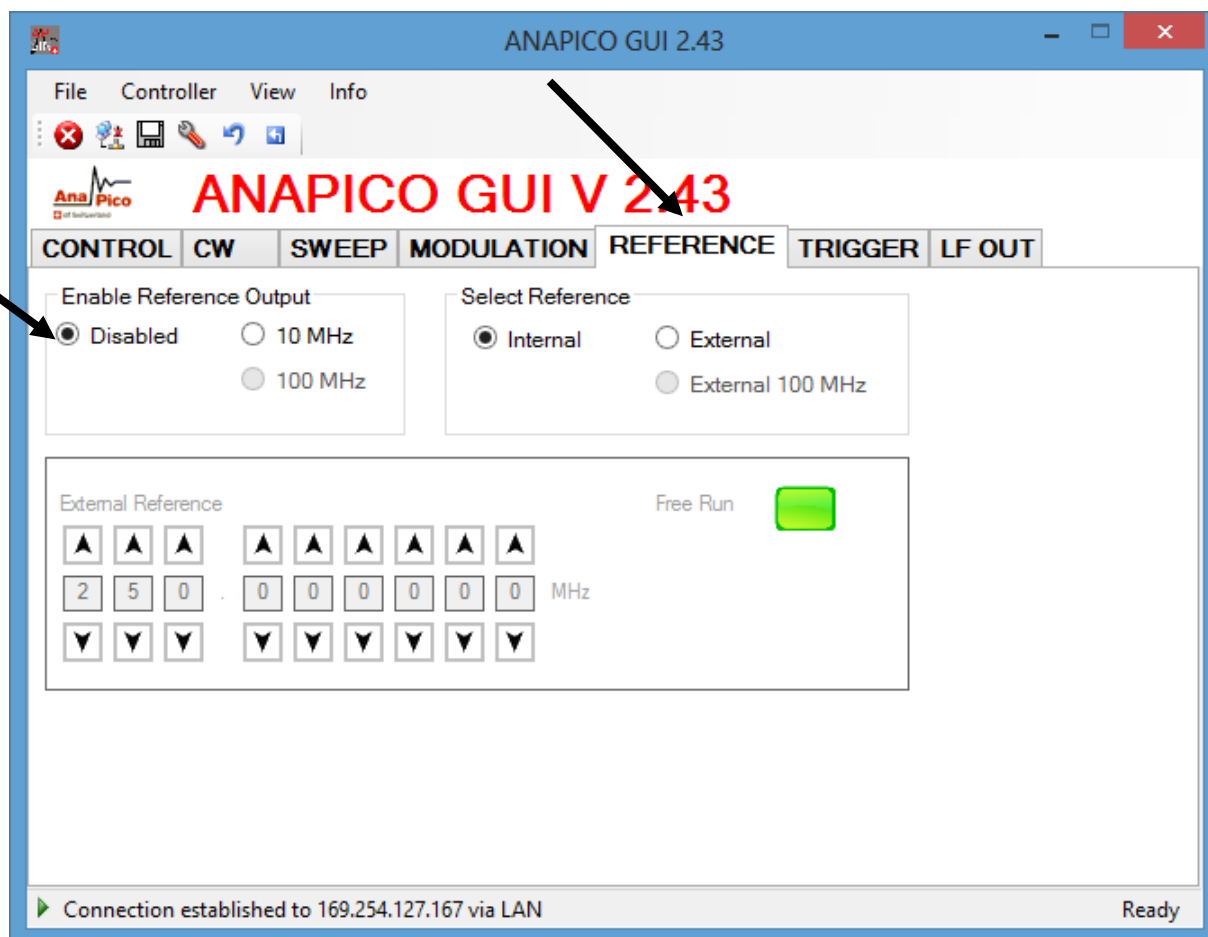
ANAPICO GUI 2.43

File Controller View Info

AnaPico
of Switzerland

ANAPICO GUI V 2.43

CONTROL CW SWEEP MODULATION REFERENCE TRIGGER LF OUT

Enable Reference Output
Disabled 10 MHz
100 MHz

Select Reference
Internal External
External 100 MHz

External Reference
Free Run

2 5 0 . 0 0 0 0 0 0 MHz

Connection established to 169.254.127.167 via LAN
Ready